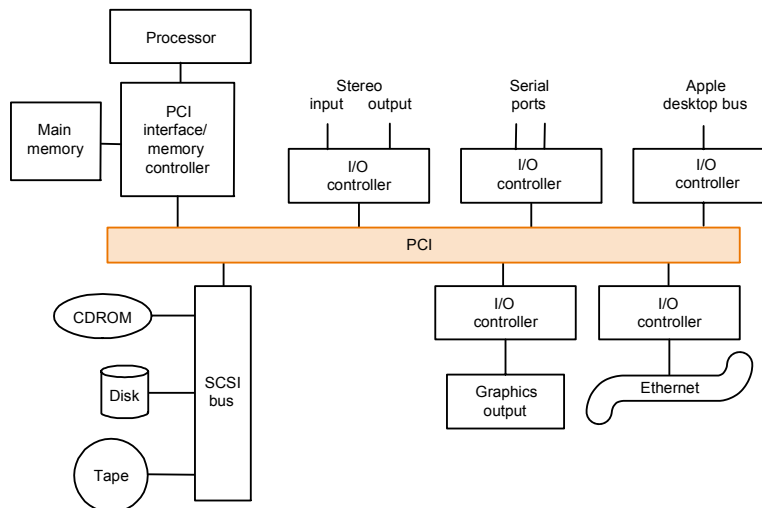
Processor

Main memory

PCI interface/ memory controller

Stereo
input output

I/O controller

Serial ports

I/O controller

Apple desktop bus

I/O controller

PCI

CDROM

Disk

SCSI bus

Tape

I/O controller

Graphics output

I/O controller

Ethernet